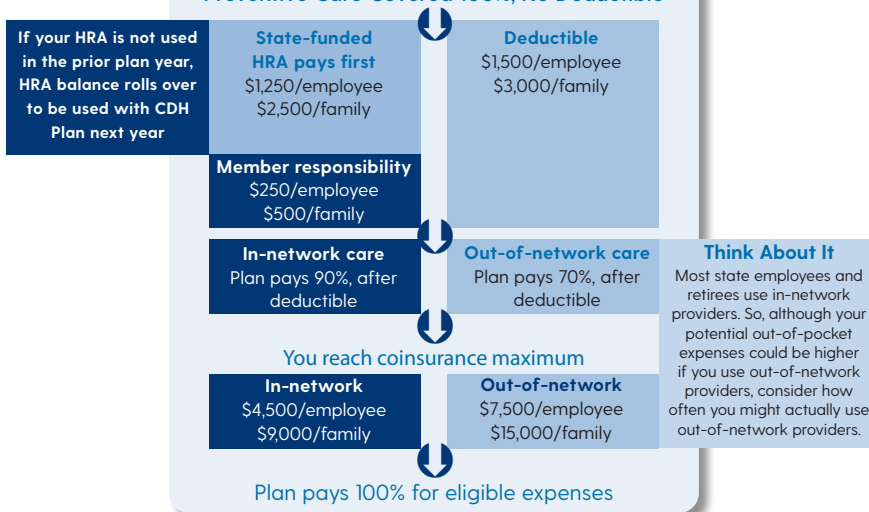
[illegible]

If your HRA is not used in the prior plan year, HRA balance rolls over to be used with CDH Plan next year

State-funded HRA pays first
$1,250/employee
$2,500/family

Deductible
$1,500/employee
$3,000/family

Member responsibility
$250/employee
$500/family

In-network care
Plan pays 90%, after deductible

Out-of-network care
Plan pays 70%, after deductible

Think About It
Most state employees and retirees use in-network providers. So, although your potential out-of-pocket expenses could be higher if you use out-of-network providers, consider how often you might actually use out-of-network providers.

You reach coinsurance maximum

In-network
$4,500/employee
$9,000/family

Out-of-network
$7,500/employee
$15,000/family

Plan pays 100% for eligible expenses